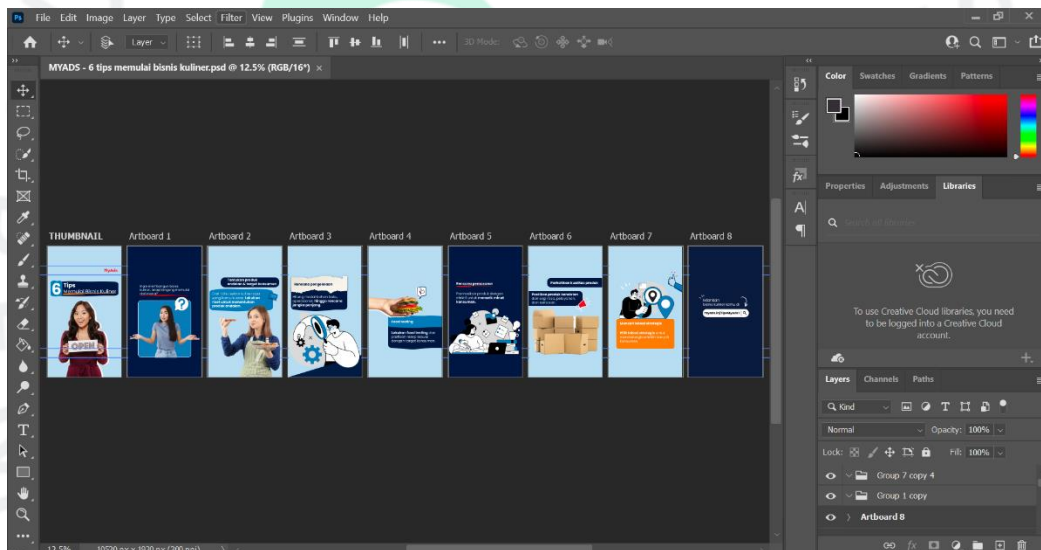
Ps File Edit Image Layer Type Select Filter View Plugins Window Help

Layer 3D Mode:

MYADS - 6 tips memulai bisnis kuliner.psd @ 12.5% (RGB/16*) ×

THUMBNAIL Artboard 1 Artboard 2 Artboard 3 Artboard 4 Artboard 5 Artboard 6 Artboard 7 Artboard 8

6 Tips memulai Bisnis Kuliner

OPEN

Color Swatches Gradients Patterns

Properties Adjustments Libraries

To use Creative Cloud libraries, you need to be logged into a Creative Cloud account.

Layers Channels Paths

Kind

Normal Opacity: 100%

Lock: Fill: 100%

Group 7 copy 4

Group 1 copy

Artboard 8

12.5%